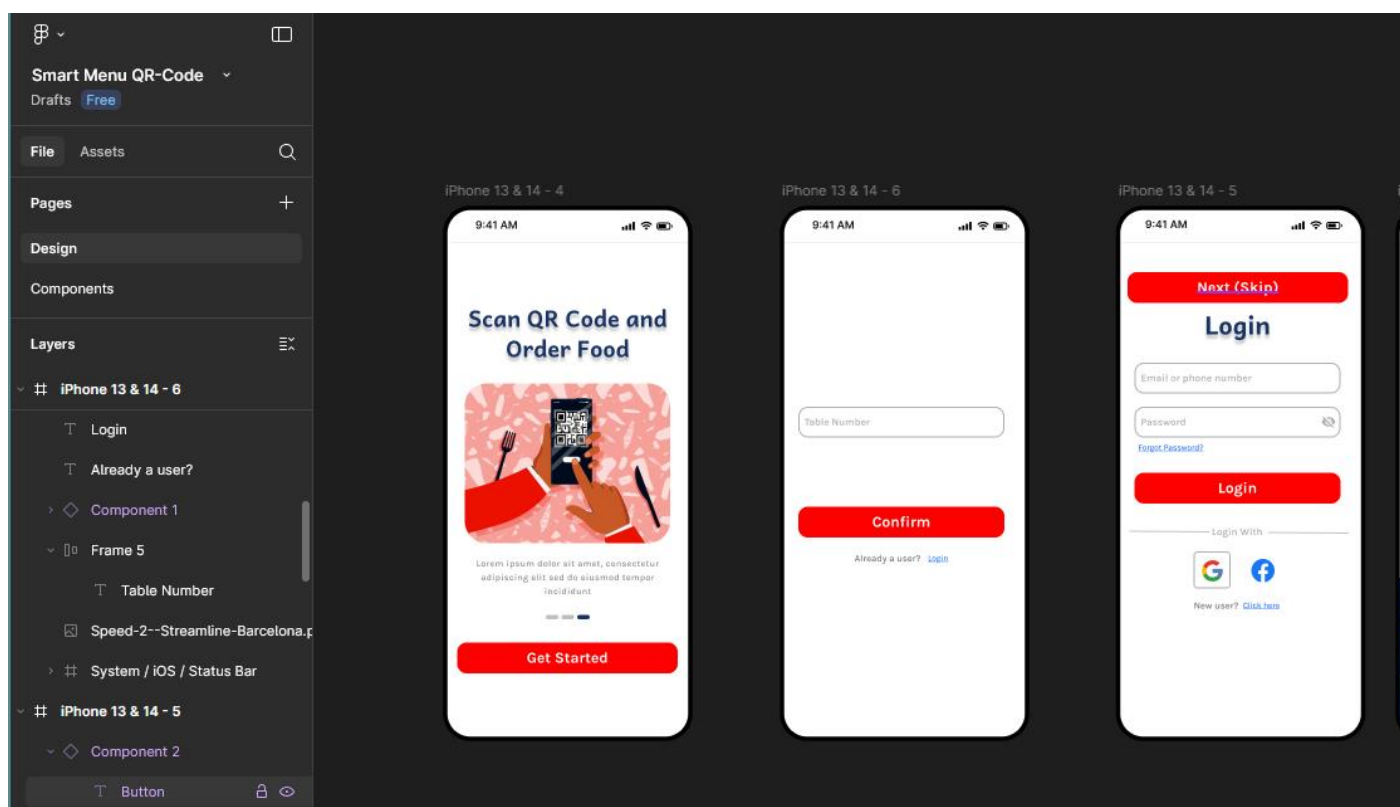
Smart Menu QR-Code
Drafts Free

File Assets

Pages
Design
Components

Layers
iPhone 13 & 14 - 6
Login
Already a user?
Component 1
Frame 5
Table Number
Speed-2--Streamline-Barcelona.p
System / iOS / Status Bar
iPhone 13 & 14 - 5
Component 2
Button

iPhone 13 & 14 - 4
9:41 AM
Scan QR Code and Order Food
Lorem ipsum dolor sit amet, consectetur adipiscing elit sed do eiusmod tempor incididunt
Get Started

iPhone 13 & 14 - 6
9:41 AM
Table Number
Confirm
Already a user? Login

iPhone 13 & 14 - 5
9:41 AM
Next (Skip)
Login
Email or phone number
Password
Forgot Password?
Login
Login With
New user? Click here